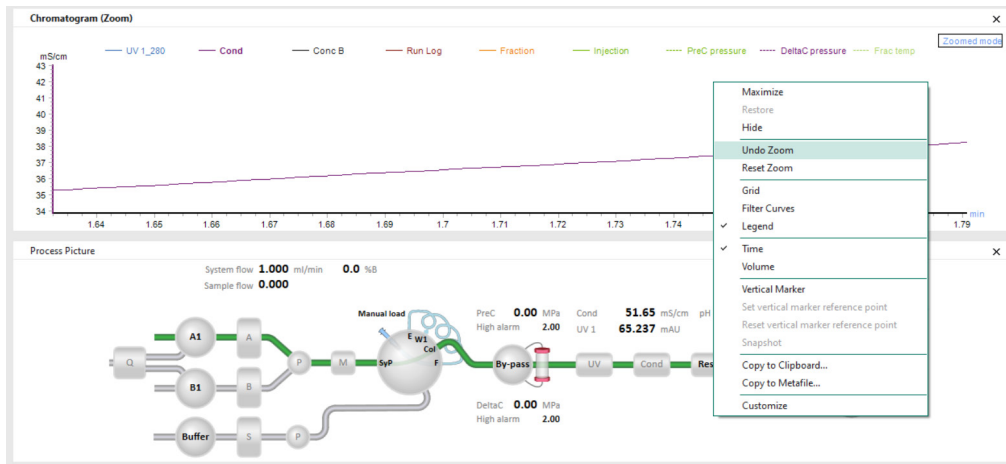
Chromatogram (Zoom)

UV 1_280 Cond Conc B Run Log Fraction Injection PreC pressure DeltaC pressure Frac temp

Zoomed mode

mS/cm
43
42
41
40
39
38
37
36
35
34

1.64 1.65 1.66 1.67 1.68 1.69 1.7 1.71 1.72 1.73 1.74 1.79 min

Maximize
Restore
Hide
Undo Zoom
Reset Zoom
Grid
Filter Curves
✓ Legend
✓ Time
Volume
Vertical Marker
Set vertical marker reference point
Reset vertical marker reference point
Snapshot
Copy to Clipboard...
Copy to Metafile...
Customize

Process Picture

System flow 1.000 ml/min 0.0 %B
Sample flow 0.000

Manual load
E W1
Col
SyP
F

Q
A1
A
B1
B
P
M
Buffer
S
P

PreC 0.00 MPa
High alarm 2.00

Cond 51.65 mS/cm pH
UV 1 65.237 mAU

By-pass
UV
Cond
Res

DeltaC 0.00 MPa
High alarm 2.00